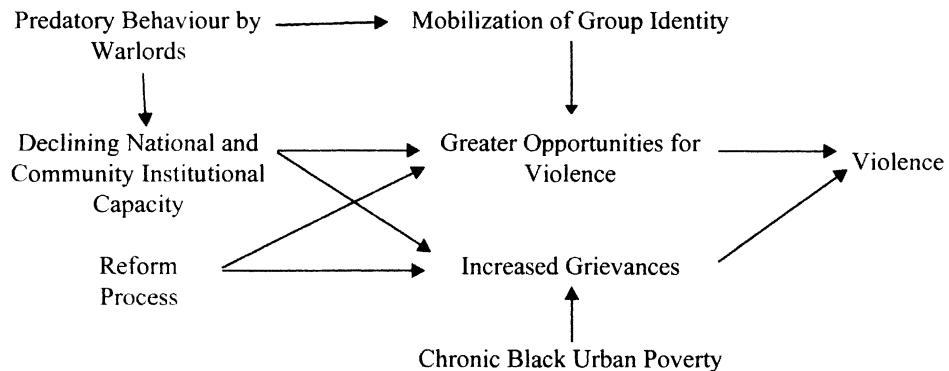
Predatory Behaviour by Warlords

Mobilization of Group Identity

Declining National and Community Institutional Capacity

Greater Opportunities for Violence

Violence

Reform Process

Increased Grievances

Chronic Black Urban Poverty